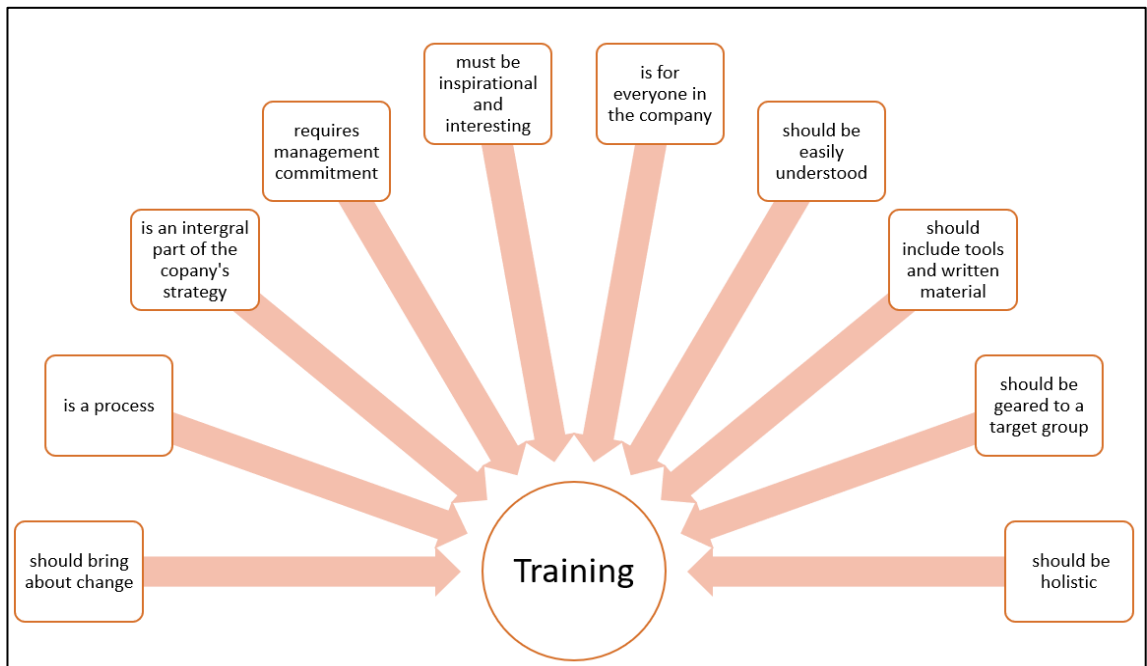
should bring about change

is a process

is an intergral part of the copany's strategy

requires management commitment

must be inspirational and interesting

is for everyone in the company

should be easily understood

should include tools and written material

should be geared to a target group

should be holistic

Training